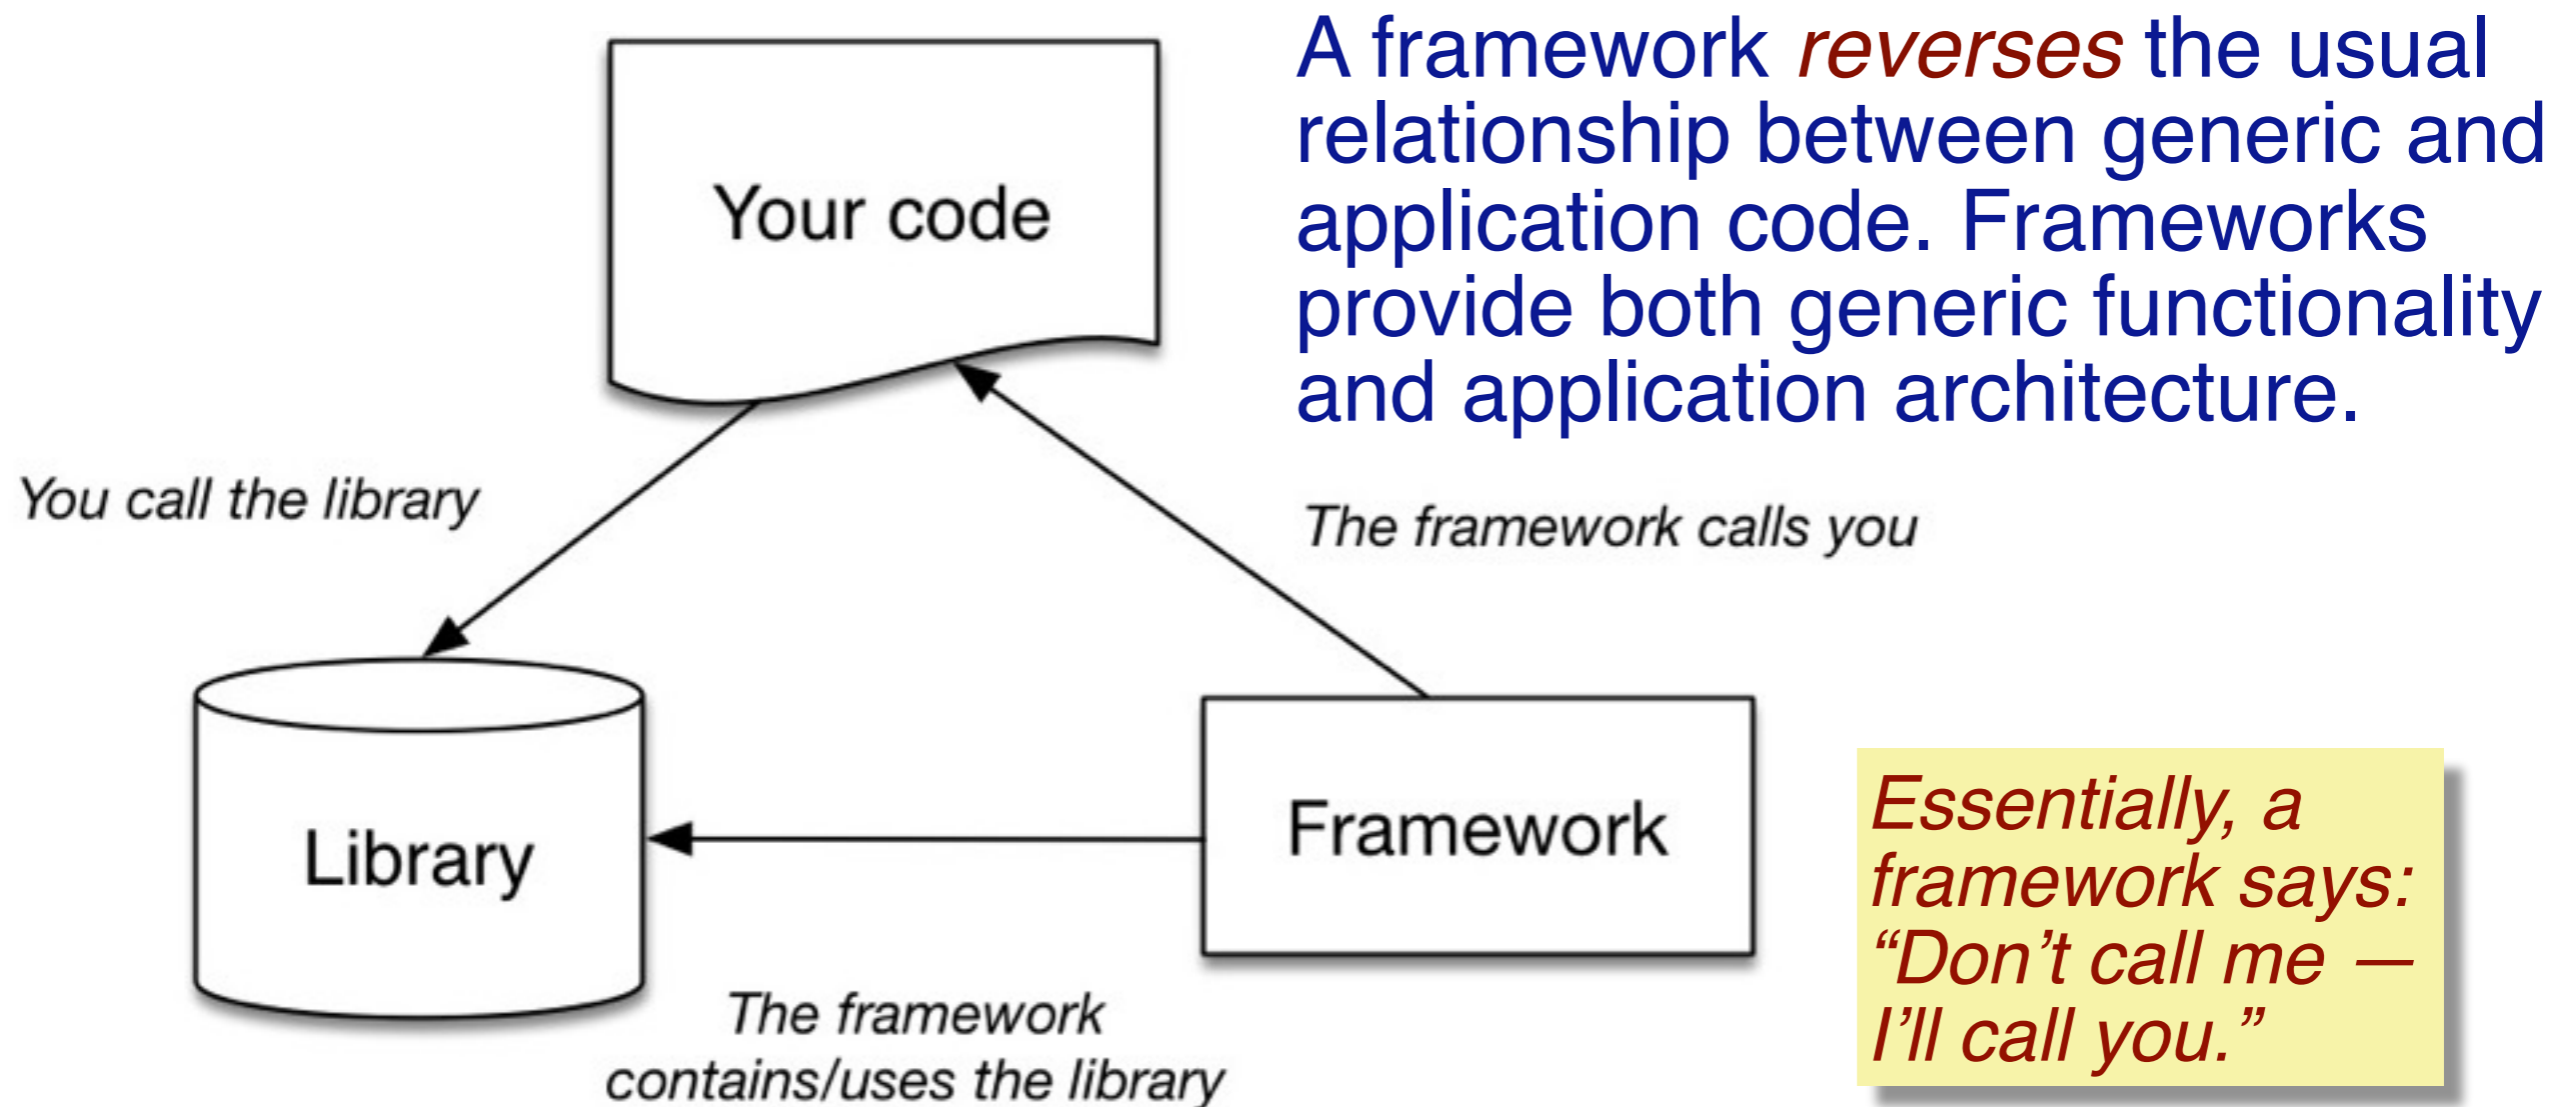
A framework reverses the usual relationship between generic and application code. Frameworks provide both generic functionality and application architecture.

Your code

You call the library

The framework calls you

Library

Framework

The framework contains/uses the library

Essentially, a framework says: “Don’t call me — I’ll call you.”